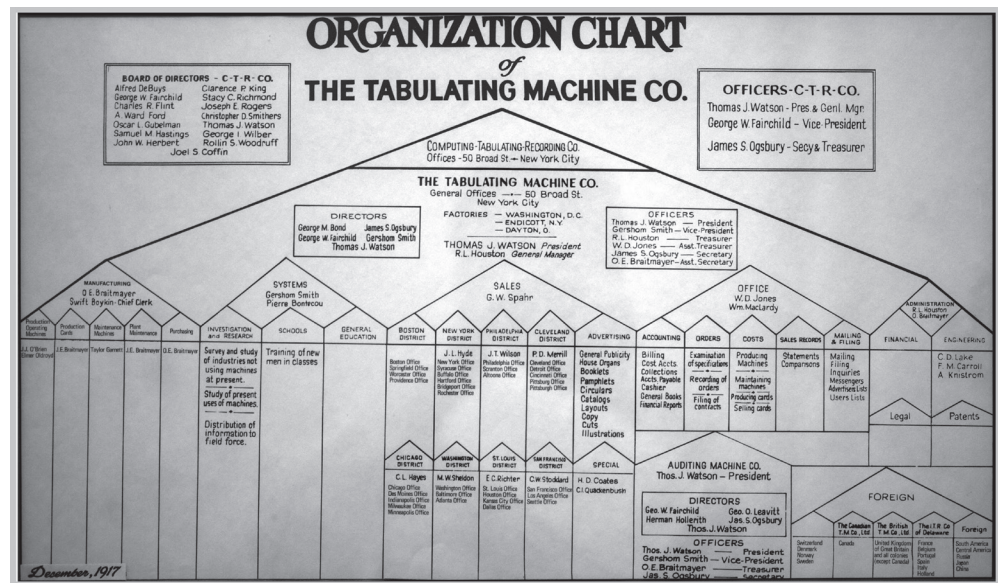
ORGANIZATION CHART
of
THE TABULATING MACHINE CO.

BOARD OF DIRECTORS - C-T-R-CO.
Alfred DeBuys
George W. Fairchild
Charles R. Flint
A. Ward Ford
Oscar L. Gubelman
Samuel M. Hastings
John W. Herbert
Clarence P. King
Stacy C. Richmond
Joseph E. Rogers
Christopher D. Smithers
Thomas J. Watson
George I. Wilber
Rollin S. Woodruff
Joel S. Coffin

OFFICERS-C-T-R-CO.
Thomas J. Watson - Pres & Genl. Mgr.
George W. Fairchild - Vice-President
James S. Ogsbury - Secy & Treasurer

COMPUTING-TABULATING-RECORDING CO.
Offices - 50 Broad St. - New York City

THE TABULATING MACHINE CO.
General Offices — 50 Broad St. New York City
FACTORIES — WASHINGTON, D.C.
— ENDICOTT, N.Y.
— DAYTON, O.
THOMAS J. WATSON President
R.L. Houston General Manager

DIRECTORS
George M. Bond
James S. Ogsbury
George W. Fairchild
Gershom Smith
Thomas J. Watson

OFFICERS
Thomas J. Watson — President
Gershom Smith — Vice-President
R.L. Houston — Treasurer
W.D. Jones — Asst. Treasurer
James S. Ogsbury — Secretary
O.E. Braitmayer — Asst. Secretary

MANUFACTURING
O.E. Braitmayer
Swift Boykin - Chief Clerk

Production Operating Machines
J.J. O'Brien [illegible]
Production Cards
J.E. Braitmayer
Maintenance Machines
Taylor Barnett
Plant Maintenance
J.E. Braitmayer
Purchasing
O.E. Braitmayer

SYSTEMS
Gershom Smith
Pierre Bontecou

INVESTIGATION and RESEARCH
Survey and study of industries not using machines at present.
Study of present uses of machines.
Distribution of information to field force.

SCHOOLS
Training of new men in classes

GENERAL EDUCATION

SALES
G.W. Spahr

BOSTON DISTRICT
Boston Office
Springfield Office
Worcester Office
Providence Office

NEW YORK DISTRICT
J.L. Hyde
New York Office
Syracuse Office
Buffalo Office
Hartford Office
Bridgeport Office
Rochester Office

PHILADELPHIA DISTRICT
J.T. Wilson
Philadelphia Office
Scranton Office
Altoona Office

CLEVELAND DISTRICT
P.D. Merrill
Cleveland Office
Detroit Office
Cincinnati Office
Pittsburg Office
Pittsburgh Office

CHICAGO DISTRICT
C.L. Hayes
Chicago Office
Des Moines Office
Indianapolis Office
Milwaukee Office
Minneapolis Office

WASHINGTON DISTRICT
M.W. Sheldon
Washington Office
Baltimore Office
Atlanta Office

ST. LOUIS DISTRICT
E.C. Richter
St. Louis Office
Houston Office
Kansas City Office
Dallas Office

SAN FRANCISCO DISTRICT
C.W. Stoddard
San Francisco Office
Los Angeles Office
Seattle Office

ADVERTISING
General Publicity
House Organs
Booklets
Pamphlets
Circulars
Catalogs
Layouts
Copy
Cuts
Illustrations

SPECIAL
H.D. Coates
C.I. Quackenbush

OFFICE
W.D. Jones
Wm. MacLardy

ACCOUNTING
Billing
Cost Accts.
Collections
Accts. Payable
Cashier
General Books
Financial Reports

ORDERS
Examination of specifications
Recording of orders
Filing of contracts

COSTS
Producing Machines
Maintaining machines
Producing cards
Selling cards

SALES RECORDS
Statements
Comparisons

MAILING & FILING
Mailing
Filing
Inquiries
Messengers
Advertising Lists
Users Lists

ADMINISTRATION
R.L. Houston
O.E. Braitmayer

FINANCIAL

ENGINEERING
C.D. Lake
F.M. Carroll
A. Knistrom

Legal
Patents

AUDITING MACHINE CO.
Thos. J. Watson — President

DIRECTORS
Geo. W. Fairchild
Geo. O. Leavitt
Herman Hollerith
Jas. S. Ogsbury
Thos. J. Watson

OFFICERS
Thos. J. Watson — President
Gershom Smith — Vice-President
O.E. Braitmayer — Treasurer
Jas. S. Ogsbury — Secretary

FOREIGN
Switzerland
Denmark
Norway
Sweden
The Canadian T.M. Co. Ltd
Canada
The British T.M. Co. Ltd
United Kingdom of Great Britain and all colonies (except Canada)
The I.T.M. Co of Delaware
France
Belgium
Portugal
Spain
Italy
Holland
Foreign
South America
Central America
Russia
Japan
China

December, 1917